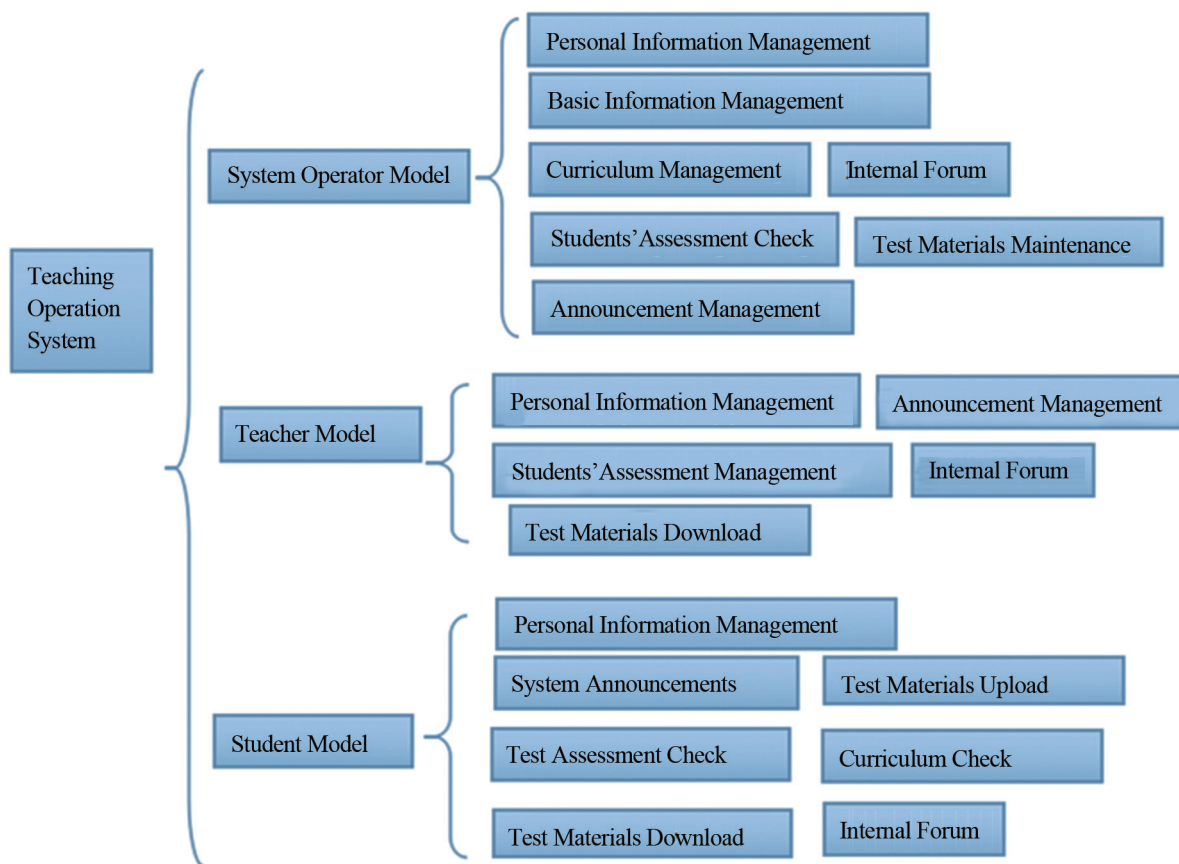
Teaching Operation System

System Operator Model

Personal Information Management

Basic Information Management

Curriculum Management

Internal Forum

Students’Assessment Check

Test Materials Maintenance

Announcement Management

Teacher Model

Personal Information Management

Announcement Management

Students’Assessment Management

Internal Forum

Test Materials Download

Student Model

Personal Information Management

System Announcements

Test Materials Upload

Test Assessment Check

Curriculum Check

Test Materials Download

Internal Forum